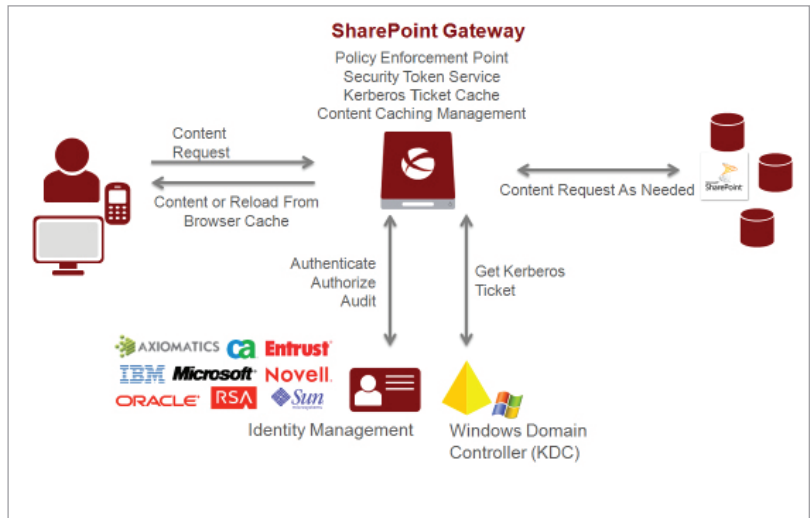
SharePoint Gateway
Policy Enforcement Point
Security Token Service
Kerberos Ticket Cache
Content Caching Management

Content Request

Content or Reload From Browser Cache

Content Request As Needed

SharePoint

Authenticate Authorize Audit

Get Kerberos Ticket

AXIOMATICS ca Entrust
IBM Microsoft Novell.
ORACLE RSA Sun

Identity Management

Windows Domain Controller (KDC)